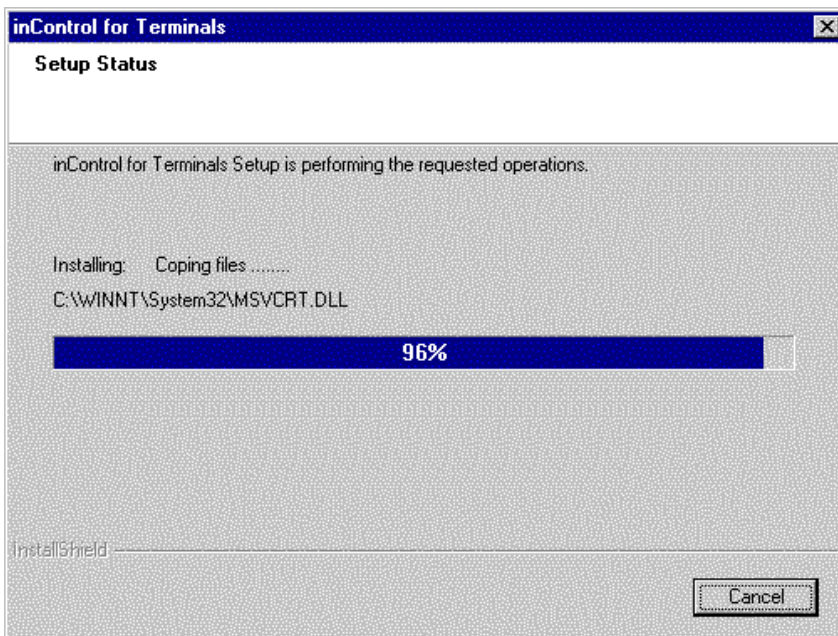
inControl for Terminals

Setup Status

inControl for Terminals Setup is performing the requested operations.

Installing: Coping files ........

C:\WINNT\System32\MSVCRT.DLL

96%

InstallShield

Cancel